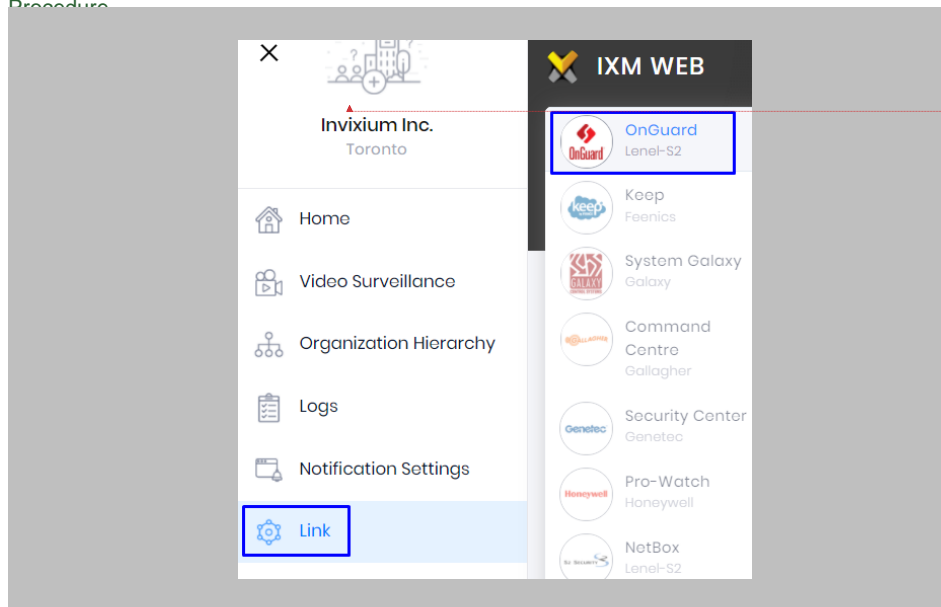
Procedure

Invixium Inc.
Toronto

Home
Video Surveillance
Organization Hierarchy
Logs
Notification Settings
Link

IXM WEB

OnGuard
Lenel-S2
Keep
Feenics
System Galaxy
Galaxy
Command Centre
Gallagher
Security Center
Genetec
Pro-Watch
Honeywell
NetBox
Lenel-S2